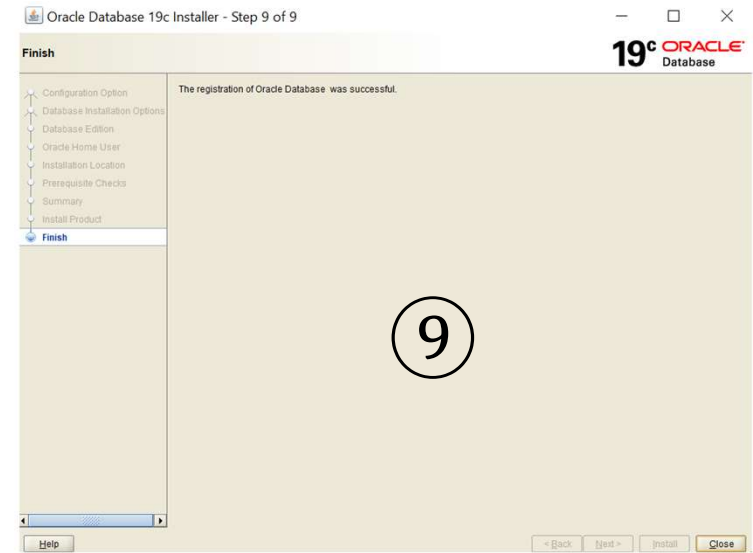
Oracle Database 19c Installer - Step 9 of 9

Finish

19c ORACLE Database

Configuration Option
Database Installation Options
Database Edition
Oracle Home User
Installation Location
Prerequisite Checks
Summary
Install Product
Finish

The registration of Oracle Database was successful.

9

Help

< Back Next > Install Close